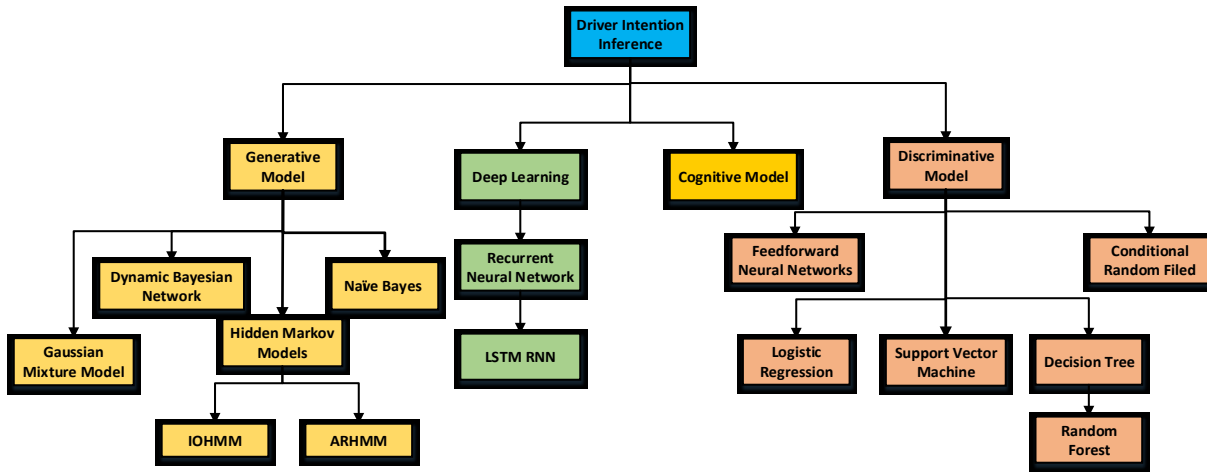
Driver Intention Inference

Generative Model

Deep Learning

Cognitive Model

Discriminative Model

Dynamic Bayesian Network

Naïve Bayes

Hidden Markov Models

Gaussian Mixture Model

IOHMM

ARHMM

Recurrent Neural Network

LSTM RNN

Feedforward Neural Networks

Conditional Random Filed

Logistic Regression

Support Vector Machine

Decision Tree

Random Forest